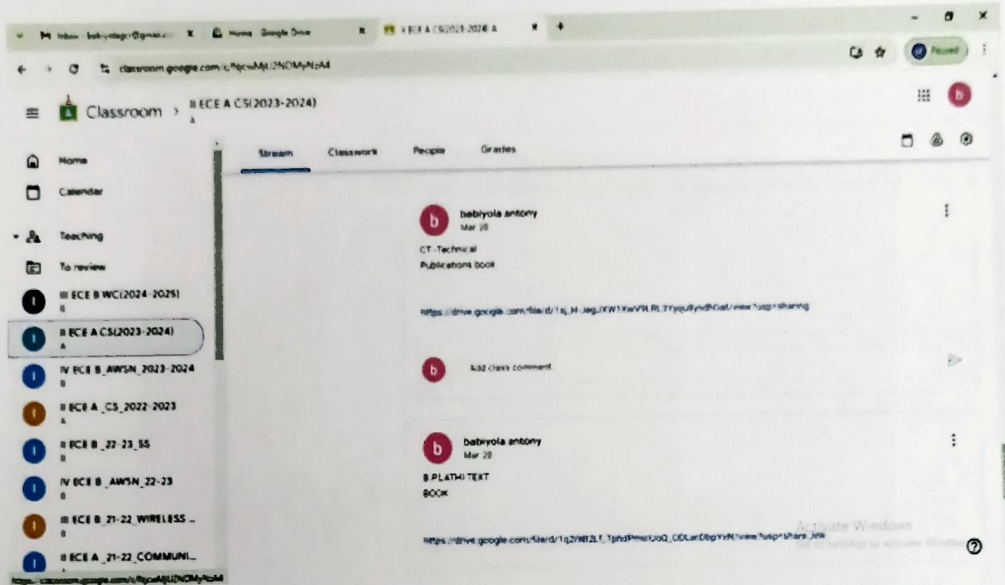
M Inbox - babiyolagr@gmail.c... × Home - Google Drive × II ECE A CS(2023-2024) A × +

classroom.google.com/c/NjcwMjU2NDMyNzA4

Paused

Classroom > II ECE A CS(2023-2024) A

Home
Calendar
Teaching
To review
III ECE B WC(2024-2025) B
II ECE A CS(2023-2024) A
IV ECE B_AWSN_2023-2024 B
II ECE A _CS_2022-2023 A
II ECE B _22-23_SS B
IV ECE B _AWSN_22-23 B
III ECE B_21-22_WIRELESS ... B
II ECE A _21-22_COMMUNI... A

Stream Classwork People Grades

babiyola antony
Mar 20
CT- Technical
Publications book

https://drive.google.com/file/d/1sj_H-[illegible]/view?usp=sharing

Add class comment

babiyola antony
Mar 20
B PLATHI TEXT
BOOK

https://drive.google.com/file/d/1q2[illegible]/view?usp=share_link

Activate Windows
Go to Settings to activate Windows.

https://classroom.google.com/c/NjcwMjU2NDMyNzA4